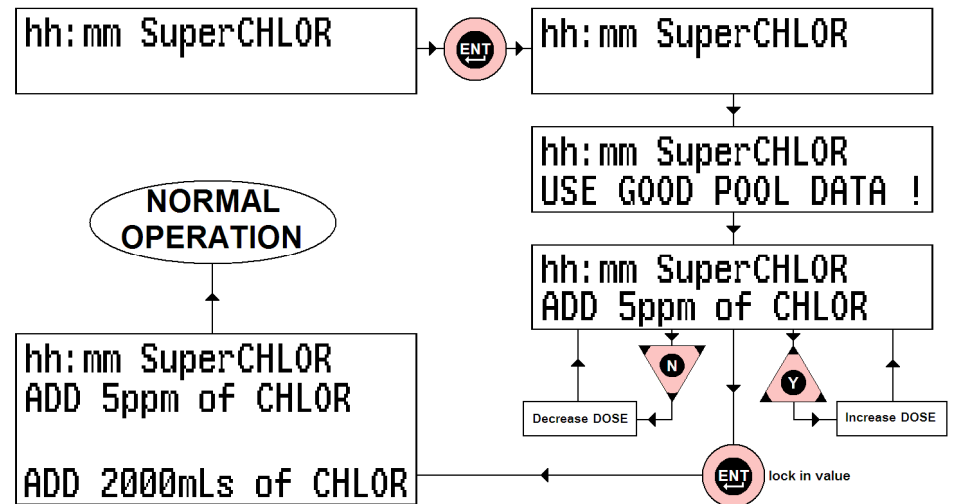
hh:mm SuperCHLOR

ENT

hh:mm SuperCHLOR

hh:mm SuperCHLOR
USE GOOD POOL DATA !

hh:mm SuperCHLOR
ADD 5ppm of CHLOR

N

Y

Decrease DOSE

Increase DOSE

NORMAL OPERATION

hh:mm SuperCHLOR
ADD 5ppm of CHLOR

ADD 2000mLs of CHLOR

ENT

lock in value